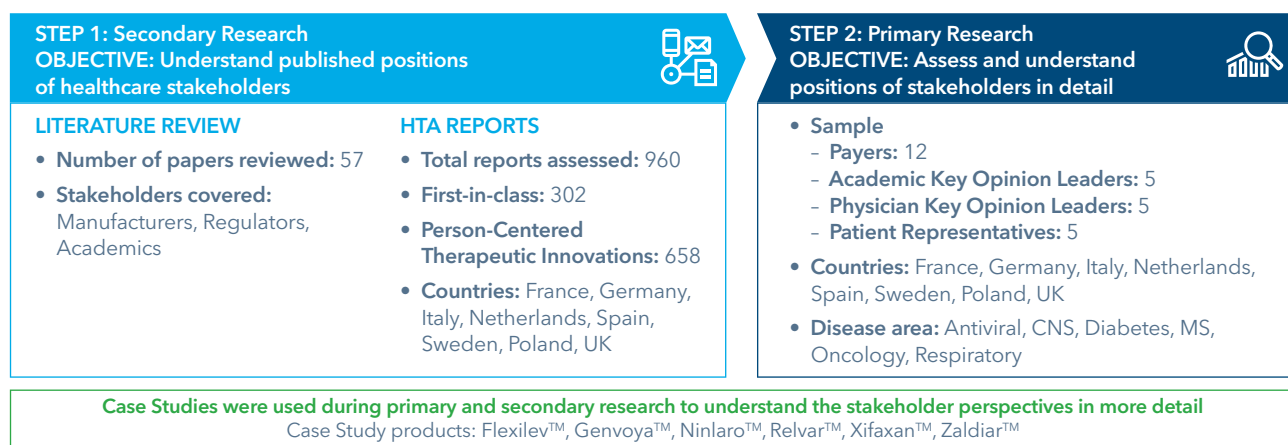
STEP 1: Secondary Research
OBJECTIVE: Understand published positions of healthcare stakeholders

LITERATURE REVIEW
• Number of papers reviewed: 57
• Stakeholders covered: Manufacturers, Regulators, Academics

HTA REPORTS
• Total reports assessed: 960
• First-in-class: 302
• Person-Centered Therapeutic Innovations: 658
• Countries: France, Germany, Italy, Netherlands, Spain, Sweden, Poland, UK

STEP 2: Primary Research
OBJECTIVE: Assess and understand positions of stakeholders in detail

• Sample
– Payers: 12
– Academic Key Opinion Leaders: 5
– Physician Key Opinion Leaders: 5
– Patient Representatives: 5
• Countries: France, Germany, Italy, Netherlands, Spain, Sweden, Poland, UK
• Disease area: Antiviral, CNS, Diabetes, MS, Oncology, Respiratory

Case Studies were used during primary and secondary research to understand the stakeholder perspectives in more detail
Case Study products: Flexilev™, Genvoya™, Ninlaro™, Relvar™, Xifaxan™, Zaldiar™